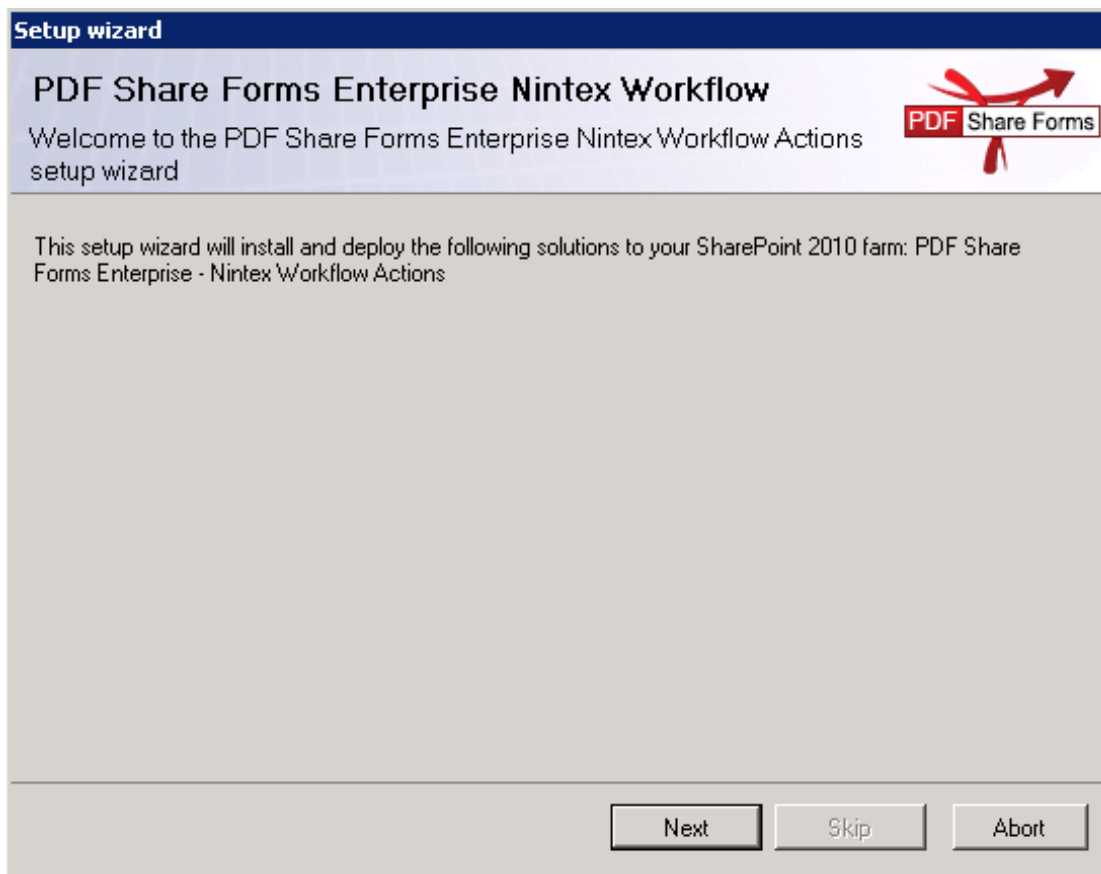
Setup wizard

PDF Share Forms Enterprise Nintex Workflow

Welcome to the PDF Share Forms Enterprise Nintex Workflow Actions setup wizard

PDF Share Forms

This setup wizard will install and deploy the following solutions to your SharePoint 2010 farm: PDF Share Forms Enterprise - Nintex Workflow Actions

Next Skip Abort